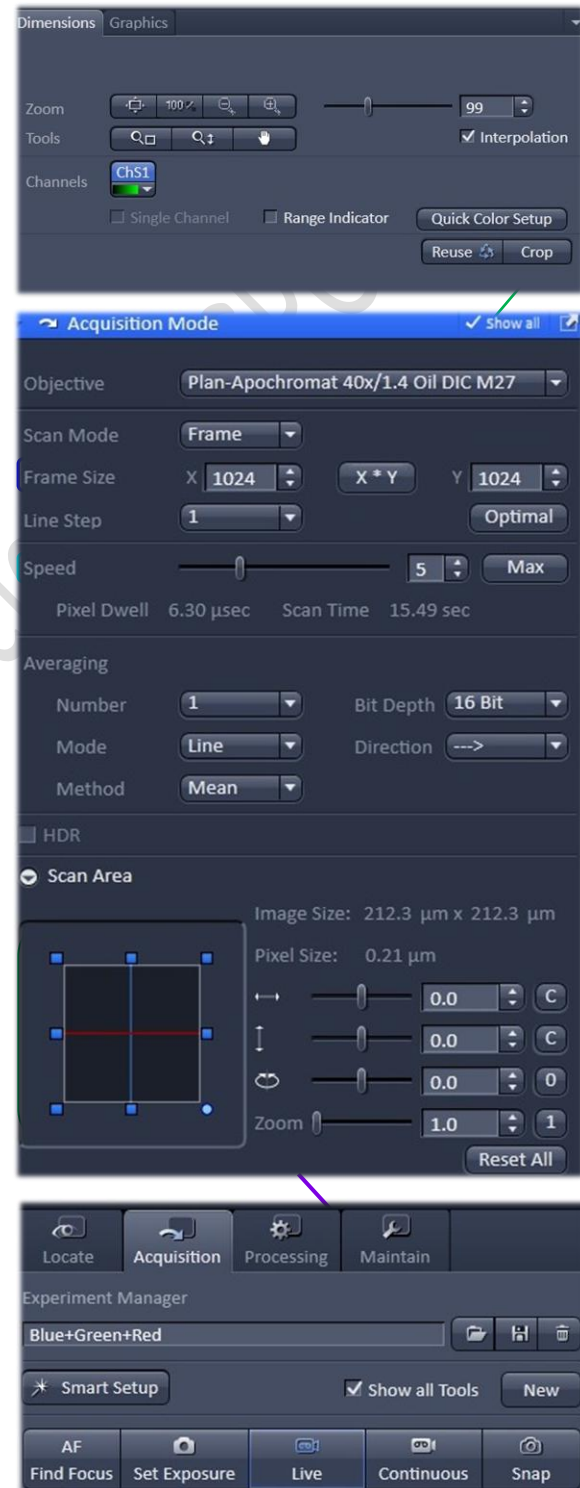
Dimensions Graphics

Zoom 100% 99
Tools Interpolation
Channels ChS1
Single Channel Range Indicator Quick Color Setup
Reuse Crop

Acquisition Mode Show all

Objective Plan-Apochromat 40x/1.4 Oil DIC M27
Scan Mode Frame
Frame Size X 1024 X * Y Y 1024
Line Step 1 Optimal
Speed 5 Max
Pixel Dwell 6.30 µsec Scan Time 15.49 sec
Averaging
Number 1 Bit Depth 16 Bit
Mode Line Direction --->
Method Mean
HDR
Scan Area
Image Size: 212.3 µm x 212.3 µm
Pixel Size: 0.21 µm
0.0 C
0.0 C
0.0 0
Zoom 1.0 1
Reset All

Locate Acquisition Processing Maintain
Experiment Manager
Blue+Green+Red
Smart Setup Show all Tools New
AF Find Focus Set Exposure Live Continuous Snap